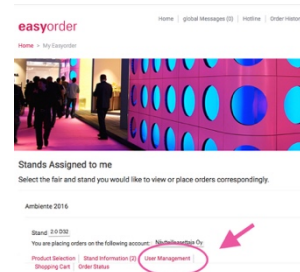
easyorder

Home | global Messages (0) | Hotline | Order Histo

Home > My Easyorder

Stands Assigned to me

Select the fair and stand you would like to view or place orders correspondingly.

Ambiente 2016

Stand: 2.0 D32

You are placing orders on the following account: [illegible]

Product Selection | Stand Information (2) | User Management

Shopping Cart | Order Status